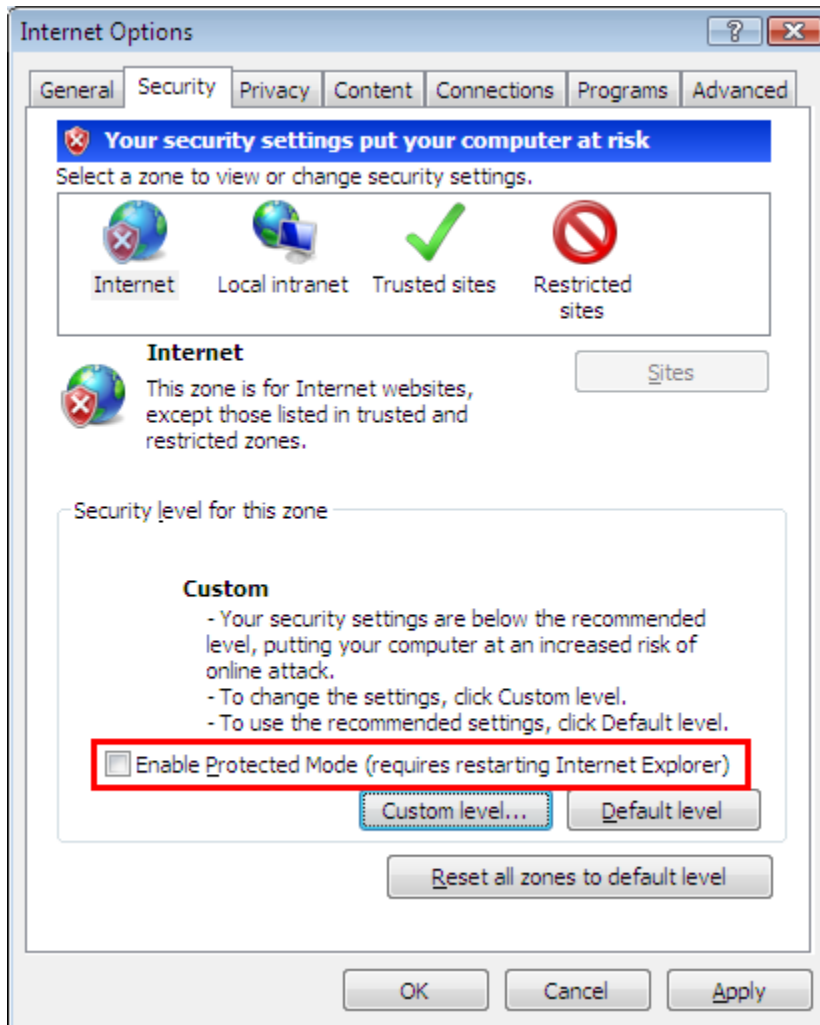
Internet Options

?

General | Security | Privacy | Content | Connections | Programs | Advanced

Your security settings put your computer at risk

Select a zone to view or change security settings.

Internet

Local intranet

Trusted sites

Restricted sites

Internet

This zone is for Internet websites, except those listed in trusted and restricted zones.

Sites

Security level for this zone

Custom

- Your security settings are below the recommended level, putting your computer at an increased risk of online attack.
- To change the settings, click Custom level.
- To use the recommended settings, click Default level.

Enable Protected Mode (requires restarting Internet Explorer)

Custom level...

Default level

Reset all zones to default level

OK

Cancel

Apply